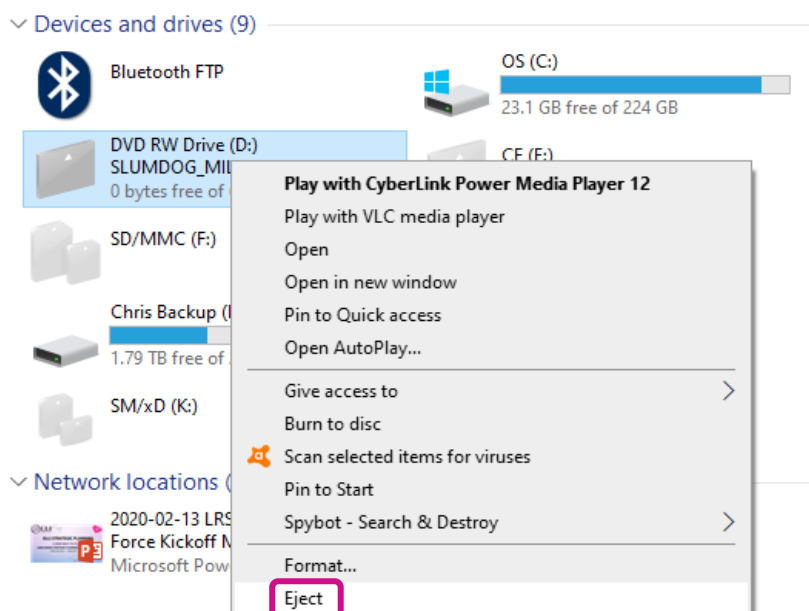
Devices and drives (9)

Bluetooth FTP

OS (C:)
23.1 GB free of 224 GB

DVD RW Drive (D:)
SLUMDOG_MIL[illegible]
0 bytes free of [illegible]

CE (E:)

SD/MMC (F:)

Chris Backup ([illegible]
1.79 TB free of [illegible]

SM/xD (K:)

Network locations ([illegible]

2020-02-13 LRS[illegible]
Force Kickoff M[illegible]
Microsoft Pow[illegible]

Play with CyberLink Power Media Player 12
Play with VLC media player
Open
Open in new window
Pin to Quick access
Open AutoPlay...
Give access to
Burn to disc
Scan selected items for viruses
Pin to Start
Spybot - Search & Destroy
Format...
Eject